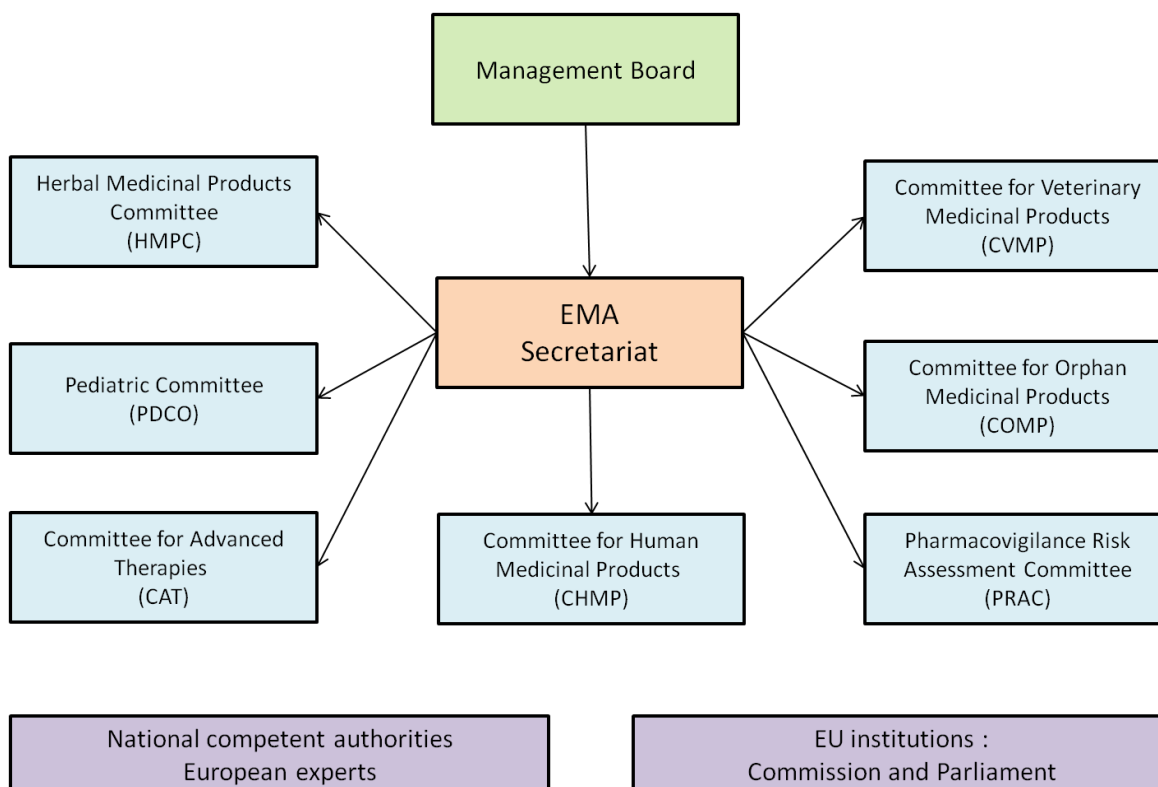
Management Board

Herbal Medicinal Products Committee (HMPC)

Committee for Veterinary Medicinal Products (CVMP)

EMA Secretariat

Pediatric Committee (PDCO)

Committee for Orphan Medicinal Products (COMP)

Committee for Advanced Therapies (CAT)

Committee for Human Medicinal Products (CHMP)

Pharmacovigilance Risk Assessment Committee (PRAC)

National competent authorities
European experts

EU institutions :
Commission and Parliament